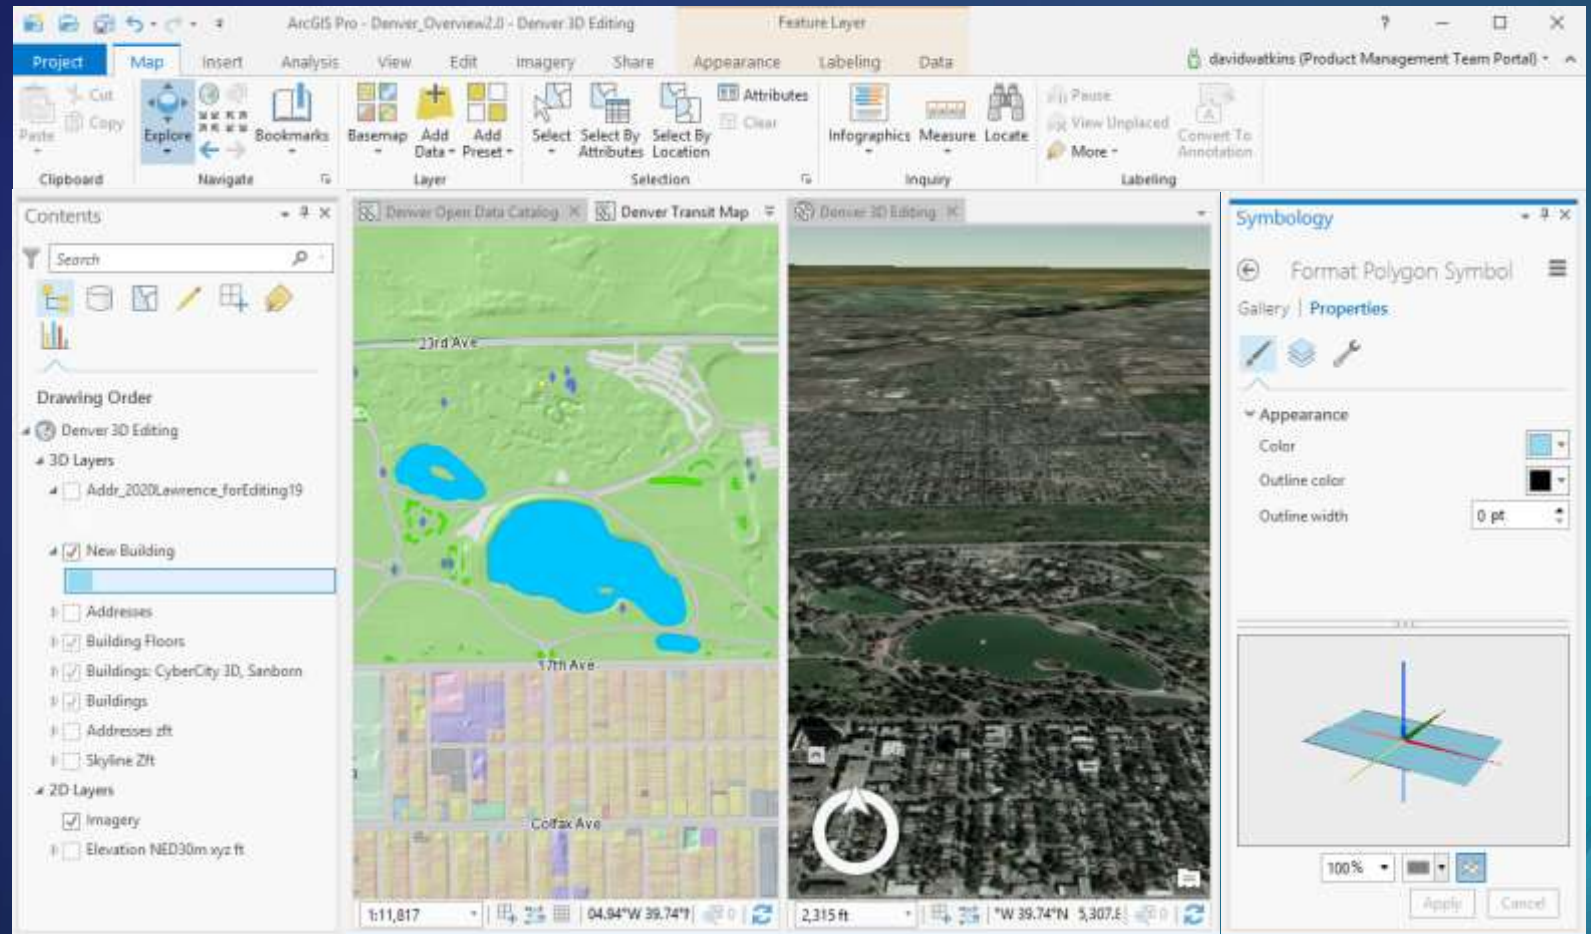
ArcGIS Pro - Denver_Overview2.0 - Denver 3D Editing

Feature Layer

? – ☐ ✕

Project Map Insert Analysis View Edit Imagery Share Appearance Labeling Data

davidwatkins (Product Management Team Portal)

Paste Cut Copy
Clipboard

Explore Bookmarks
Navigate

Basemap Add Data Add Preset
Layer

Select Select By Attributes Select By Location Attributes Clear
Selection

Infographics Measure Locate
Inquiry

Pause View Unplaced More Convert To Annotation
Labeling

Contents

Search

Drawing Order

Denver 3D Editing
3D Layers
Addr_2020Lawrence_forEditing19
New Building
Addresses
Building Floors
Buildings: CyberCity 3D, Sanborn
Buildings
Addresses zft
Skyline Zft
2D Layers
Imagery
Elevation NED30m xyz ft

Denver Open Data Catalog ✕ Denver Transit Map

23rd Ave
17th Ave
Colfax Ave

1:11,817
04.94°W 39.74°N

Denver 3D Editing ✕

2,315 ft
°W 39.74°N 5,307.6

Symbology

Format Polygon Symbol

Gallery | Properties

Appearance
Color
Outline color
Outline width 0 pt

100%

Apply Cancel